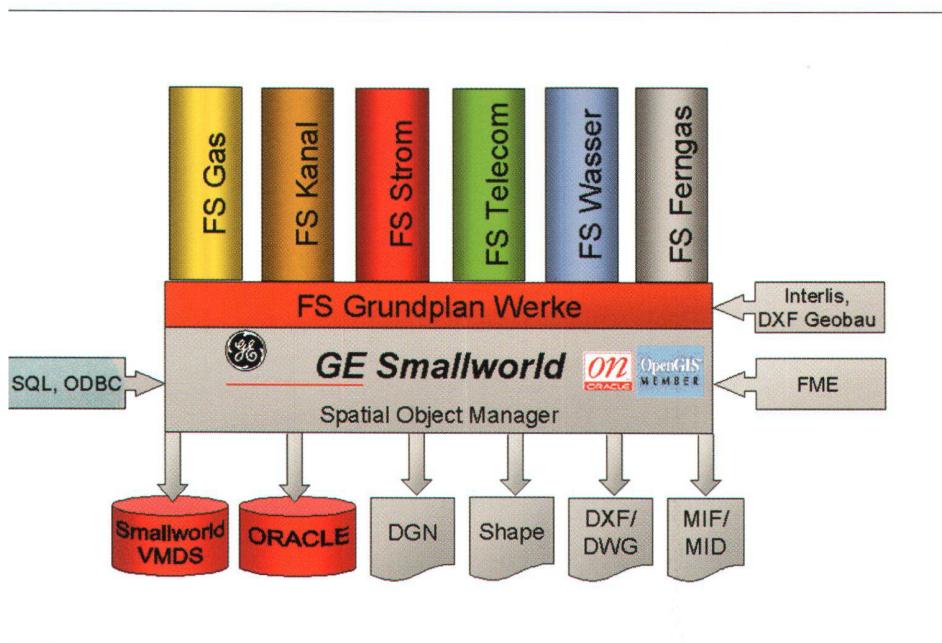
FS Gas
FS Kanal
FS Strom
FS Telecom
FS Wasser
FS Ferngas

FS Grundplan Werke

Interlis, DXF Geobau

SQL, ODBC

GE

GE Smallworld

ON ORACLE

OpenGIS MEMBER

FME

Spatial Object Manager

Smallworld VMDS
ORACLE
DGN
Shape
DXF/ DWG
MIF/ MID